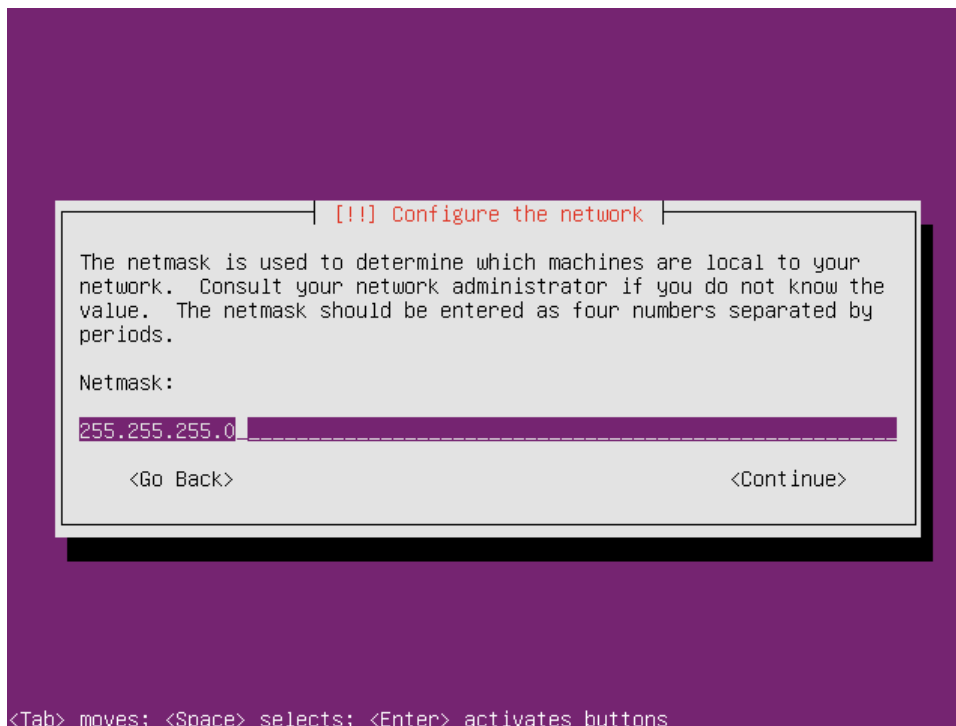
[!!] Configure the network

The netmask is used to determine which machines are local to your network. Consult your network administrator if you do not know the value. The netmask should be entered as four numbers separated by periods.

Netmask:

255.255.255.0

<Go Back>

<Continue>

<Tab> moves; <Space> selects; <Enter> activates buttons